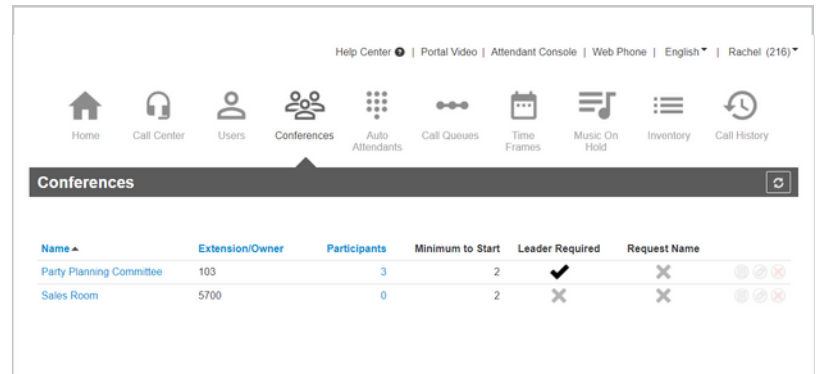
Help Center | Portal Video | Attendant Console | Web Phone | English | Rachel (216)

Home Call Center Users Conferences Auto Attendants Call Queues Time Frames Music On Hold Inventory Call History

Conferences

| Name ▲ | Extension/Owner | Participants | Minimum to Start | Leader Required | Request Name |
|---|---|---|---|---|---|
| Party Planning Committee | 103 | 3 | 2 | ✔ | ✕ |
| Sales Room | 5700 | 0 | 2 | ✕ | ✕ |